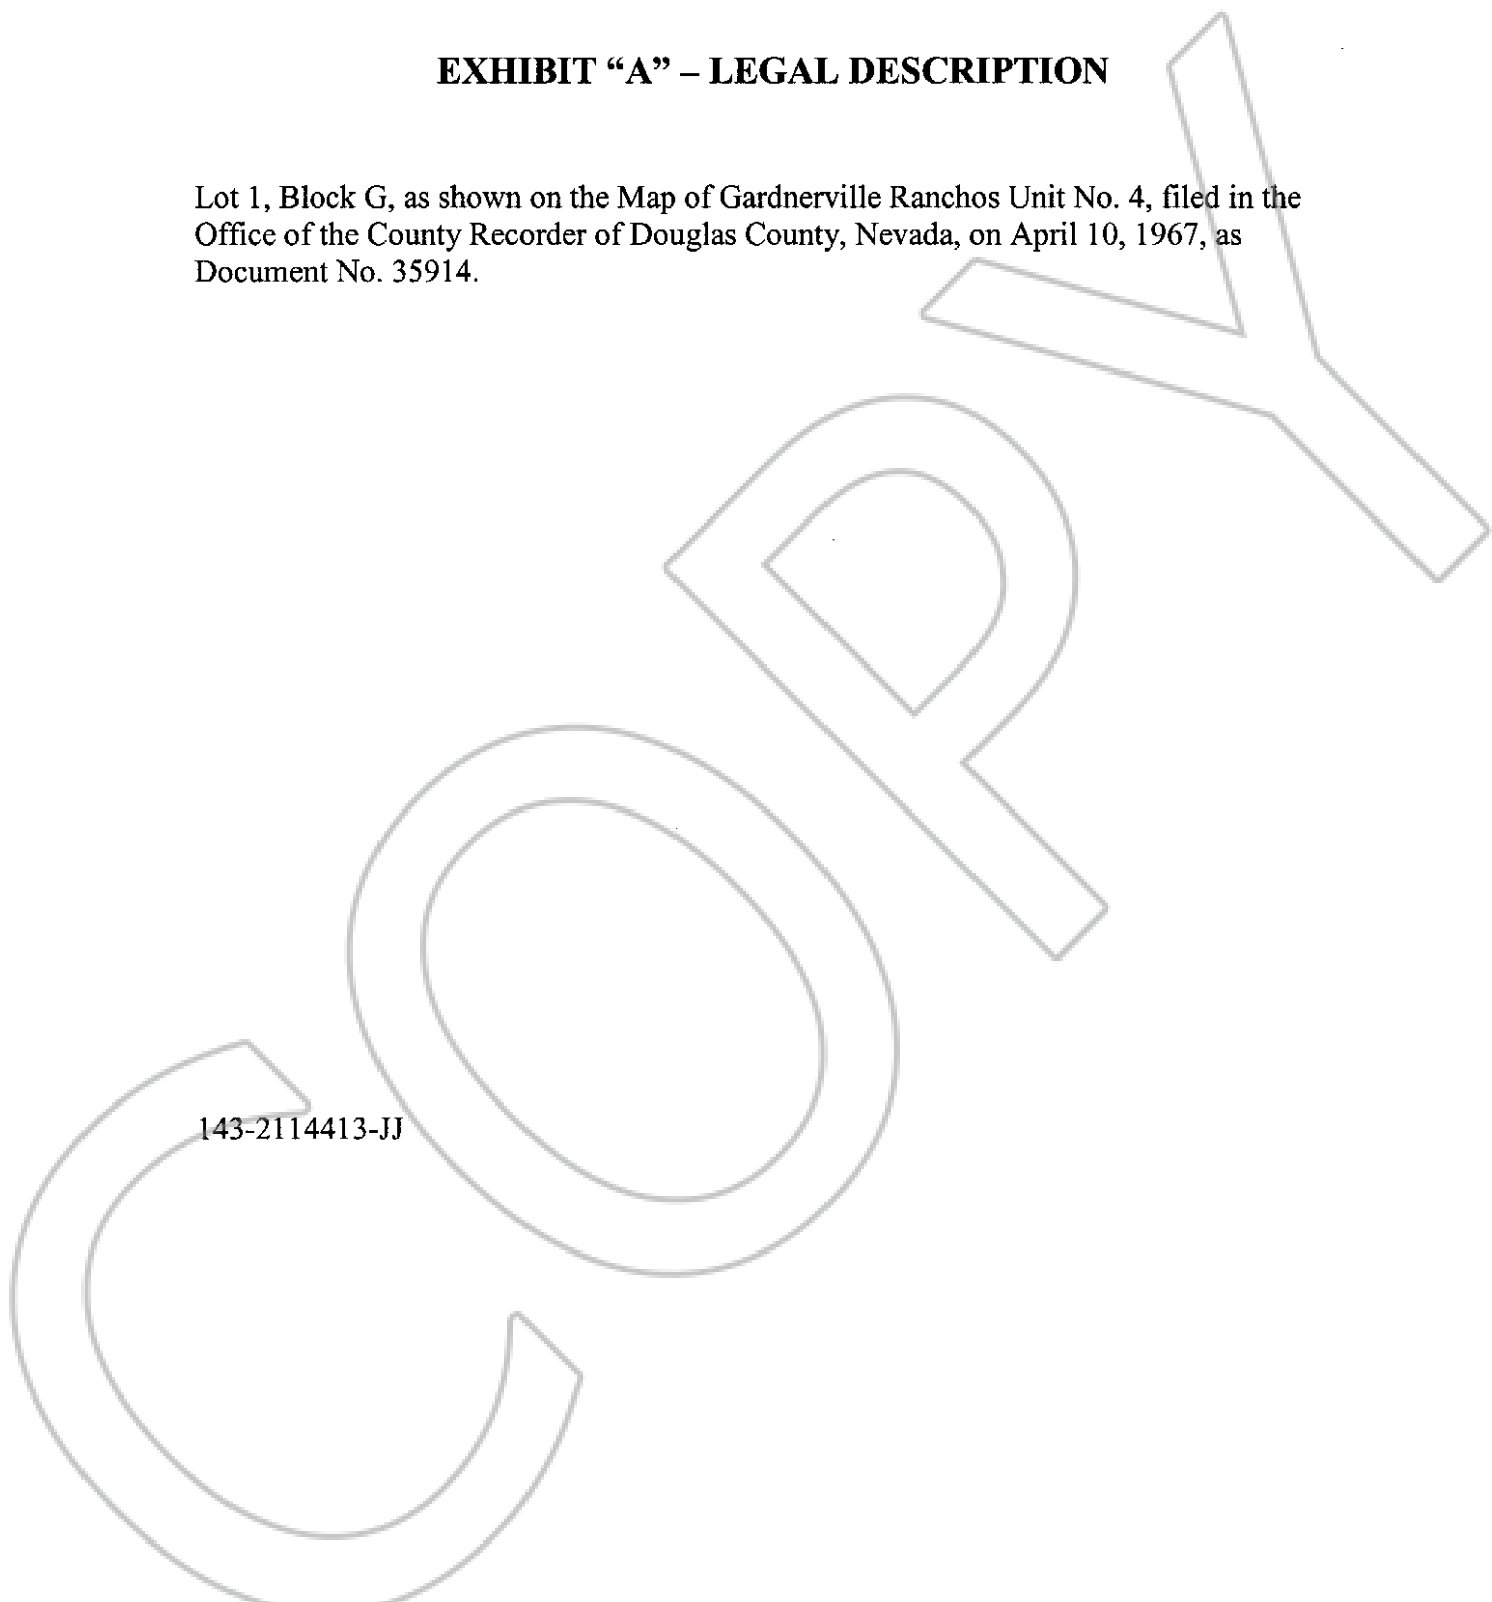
EXHIBIT "A" – LEGAL DESCRIPTION

Lot 1, Block G, as shown on the Map of Gardnerville Ranchos Unit No. 4, filed in the Office of the County Recorder of Douglas County, Nevada, on April 10, 1967, as Document No. 35914.

143-2114413-JJ

COPY